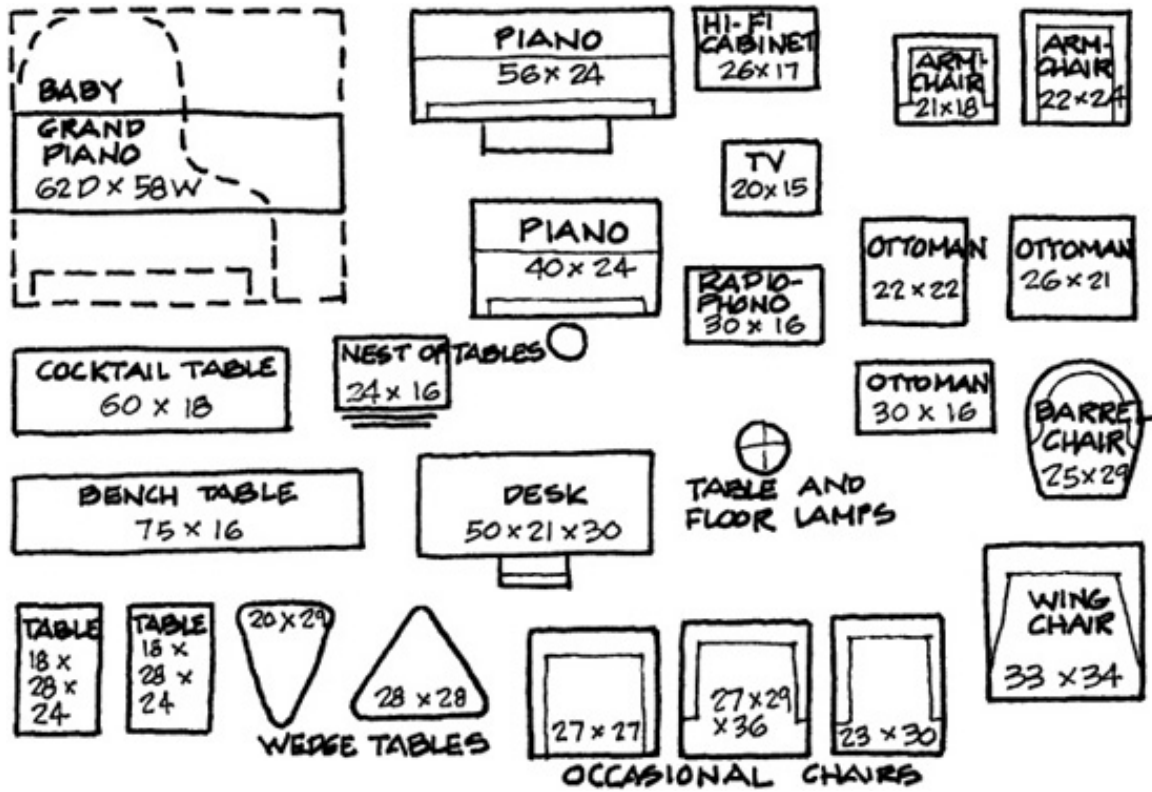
BABY
GRAND
PIANO
62 D × 58 W

PIANO
56 × 24

HI-FI
CABINET
26 × 17

ARM-
CHAIR
21 × 18

ARM-
CHAIR
22 × 24

TV
20 × 15

PIANO
40 × 24

OTTOMAN
22 × 22

OTTOMAN
26 × 21

RADIO-
PHONO
30 × 16

NEST OF TABLES
24 × 16

COCKTAIL TABLE
60 × 18

OTTOMAN
30 × 16

BARREL
CHAIR
25 × 29

BENCH TABLE
75 × 16

DESK
50 × 21 × 30

TABLE AND
FLOOR LAMPS

WING
CHAIR
33 × 34

TABLE
18 ×
28 ×
24

TABLE
18 ×
28 ×
24

20 × 29

28 × 28

WEDGE TABLES

27 × 27

27 × 29
× 36

23 × 30

OCCASIONAL CHAIRS